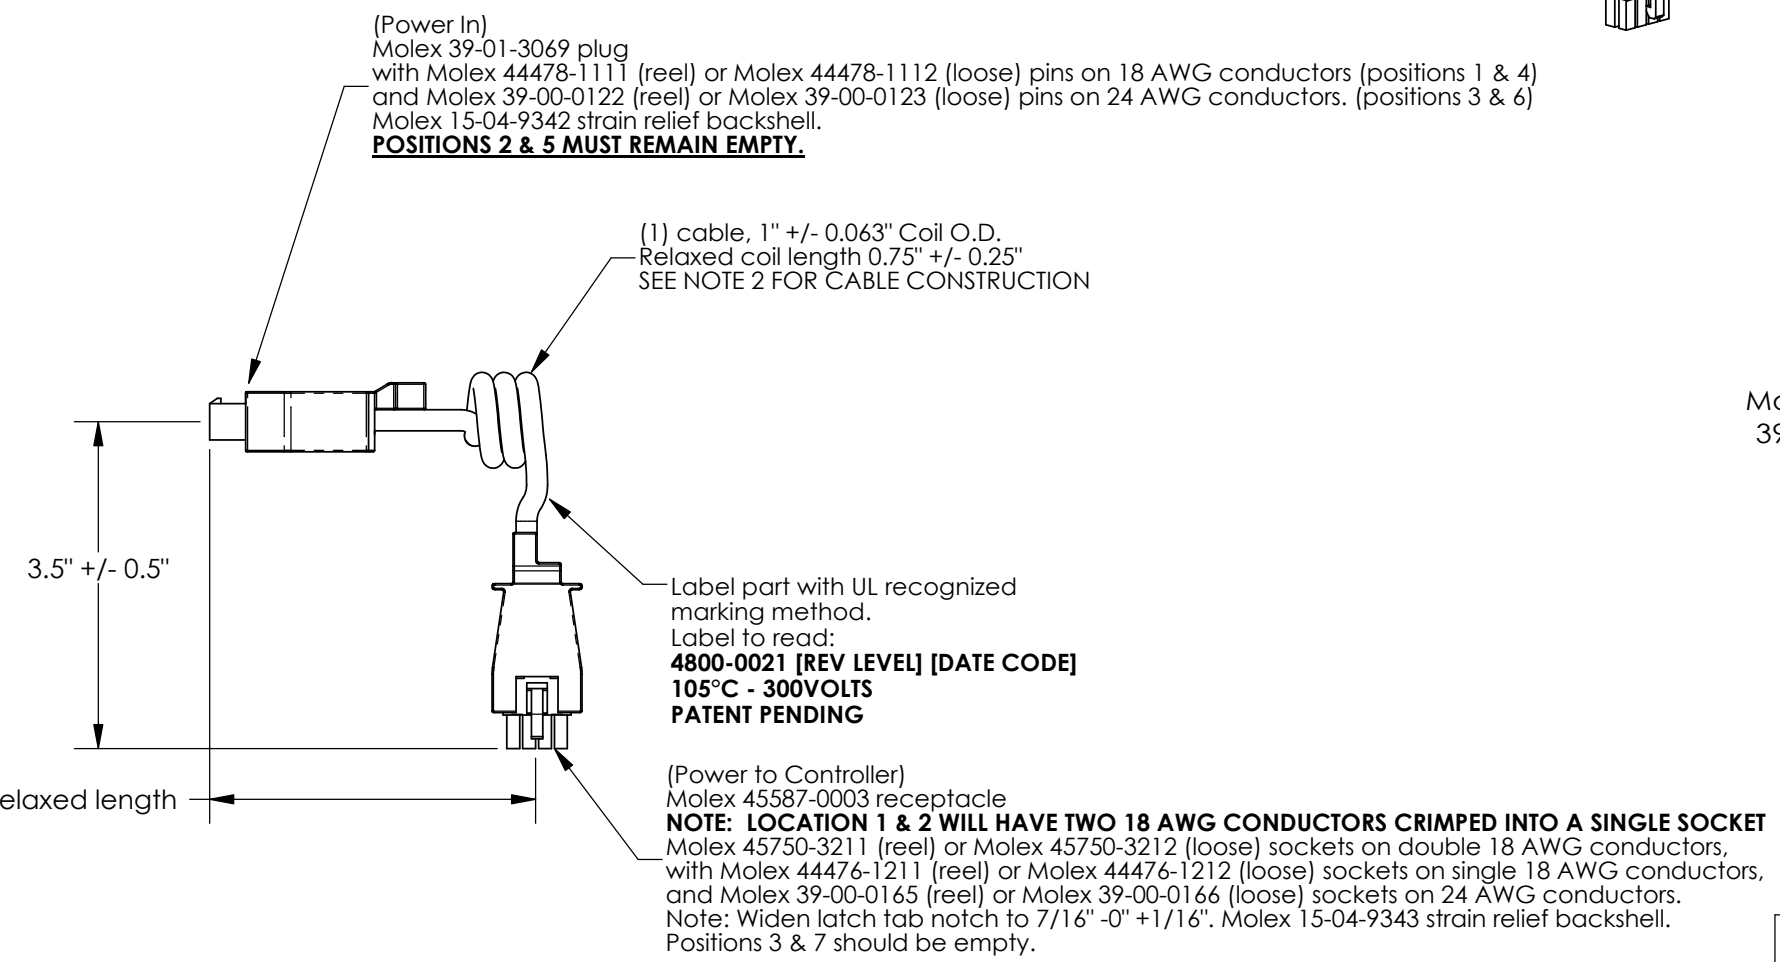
(Power In)
Molex 39-01-3069 plug
with Molex 44478-1111 (reel) or Molex 44478-1112 (loose) pins on 18 AWG conductors (positions 1 & 4)
and Molex 39-00-0122 (reel) or Molex 39-00-0123 (loose) pins on 24 AWG conductors. (positions 3 & 6)
Molex 15-04-9342 strain relief backshell.
**POSITIONS 2 & 5 MUST REMAIN EMPTY.**

(1) cable, 1" +/- 0.063" Coil O.D.
Relaxed coil length 0.75" +/- 0.25"
SEE NOTE 2 FOR CABLE CONSTRUCTION

Mo
39

3.5" +/- 0.5"

Label part with UL recognized marking method.
Label to read:
**4800-0021 [REV LEVEL] [DATE CODE]**
**105°C - 300VOLTS**
**PATENT PENDING**

elaxed length

(Power to Controller)
Molex 45587-0003 receptacle
**NOTE: LOCATION 1 & 2 WILL HAVE TWO 18 AWG CONDUCTORS CRIMPED INTO A SINGLE SOCKET**
Molex 45750-3211 (reel) or Molex 45750-3212 (loose) sockets on double 18 AWG conductors,
with Molex 44476-1211 (reel) or Molex 44476-1212 (loose) sockets on single 18 AWG conductors,
and Molex 39-00-0165 (reel) or Molex 39-00-0166 (loose) sockets on 24 AWG conductors.
Note: Widen latch tab notch to 7/16" -0" +1/16". Molex 15-04-9343 strain relief backshell.
Positions 3 & 7 should be empty.